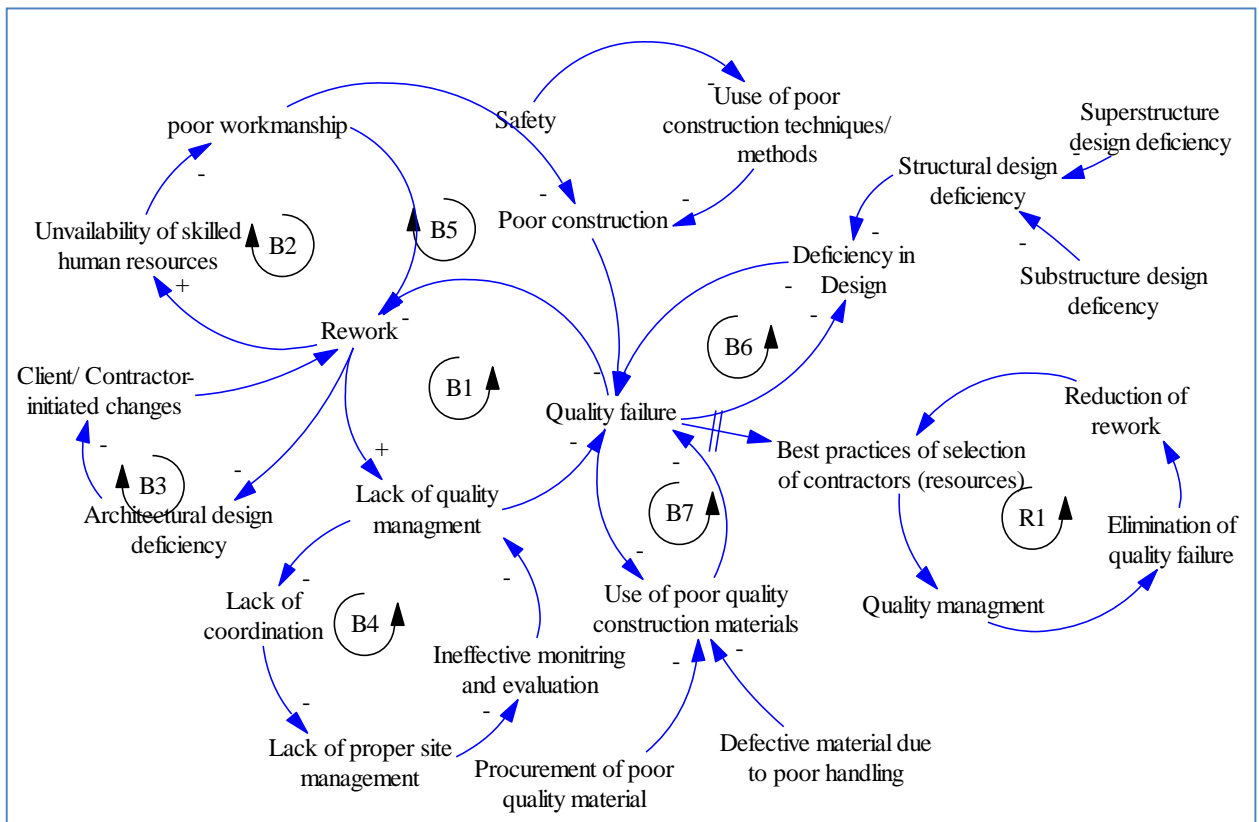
Safety

Uuse of poor construction techniques/ methods

poor workmanship

Superstructure design deficiency

Structural design deficiency

Unvailability of skilled human resources

B2

B5

Poor construction

Deficiency in Design

Substructure design deficency

Rework

B6

Client/ Contractor-initiated changes

B1

Quality failure

Reduction of rework

Best practices of selection of contractors (resources)

B3

Architectural design deficiency

Lack of quality managment

B7

R1

Elimination of quality failure

Use of poor quality construction materials

Quality managment

Lack of coordination

B4

Ineffective monitring and evaluation

Lack of proper site management

Procurement of poor quality material

Defective material due to poor handling